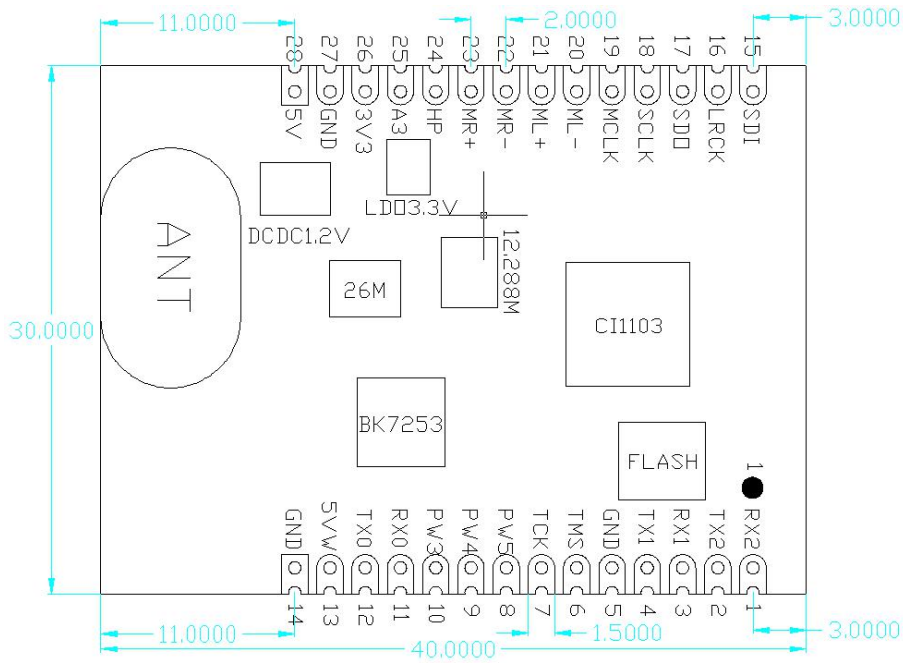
11.0000
2.0000
3.0000
28 27 26 25 24 23 22 21 20 19 18 17 16 15
5V GND 3V3 A3 HP MR+ MR- ML+ ML- MCLK SCLK SDO LRCK SDI
LDO3.3V
DCDC1.2V
ANT
12.288M
26M
30.0000
CI1103
BK7253
FLASH
1
GND 5VW TX0 RX0 PW3 PW4 PW5 TCK TMS GND TX1 RX1 TX2 RX2
14 13 12 11 10 9 8 7 6 5 4 3 2 1
11.0000
1.5000
3.0000
40.0000